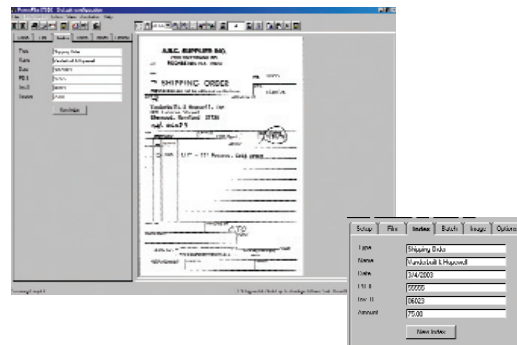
A.B.C. SUPPLIES INC.

SHIPPING ORDER

Setup | File | Index | Batch | Image | Options

Type | Shipping Order
Name | Vandalsdt & Hapwood
Date | 3/4/2000
PO # | 55555
Inv # | 06023
Amount | 75.00

New Index